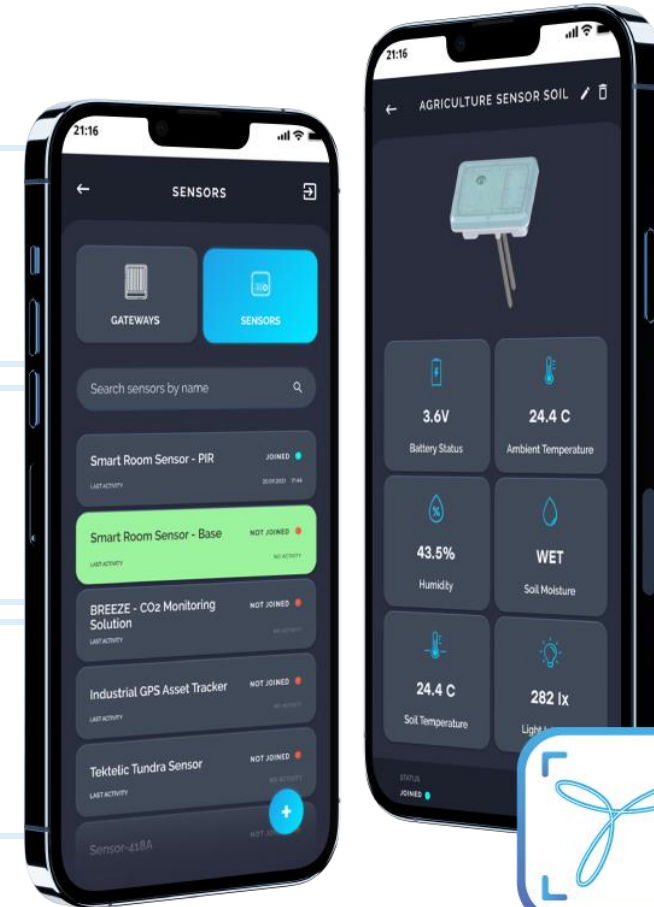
21:16

SENSORS

GATEWAYS

SENSORS

Search sensors by name

Smart Room Sensor - PIR
JOINED
LAST ACTIVITY
20.07.2021 17:46

Smart Room Sensor - Base
NOT JOINED
LAST ACTIVITY
NO ACTIVITY

BREEZE - CO2 Monitoring Solution
NOT JOINED
LAST ACTIVITY
NO ACTIVITY

Industrial GPS Asset Tracker
NOT JOINED
LAST ACTIVITY
NO ACTIVITY

Tektelic Tundra Sensor
NOT JOINED
LAST ACTIVITY
NO ACTIVITY

Sensor-418A
NOT JOINED

21:16

AGRICULTURE SENSOR SOIL

3.6V
Battery Status

24.4 C
Ambient Temperature

43.5%
Humidity

WET
Soil Moisture

24.4 C
Soil Temperature

282 lx
Light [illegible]

STATUS
JOINED